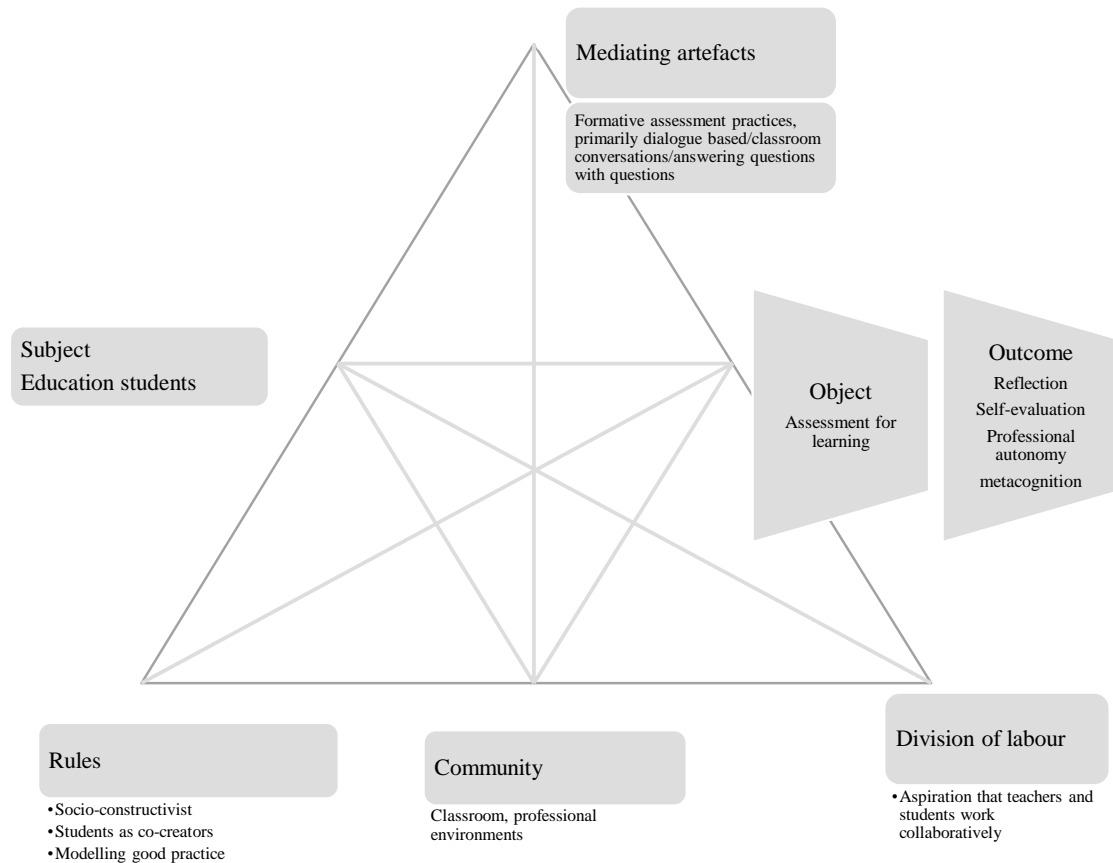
Mediating artefacts

Formative assessment practices, primarily dialogue based/classroom conversations/answering questions with questions

Subject
Education students

Object
Assessment for learning

Outcome
Reflection
Self-evaluation
Professional autonomy
metacognition

Rules
• Socio-constructivist
• Students as co-creators
• Modelling good practice

Community
Classroom, professional environments

Division of labour
• Aspiration that teachers and students work collaboratively